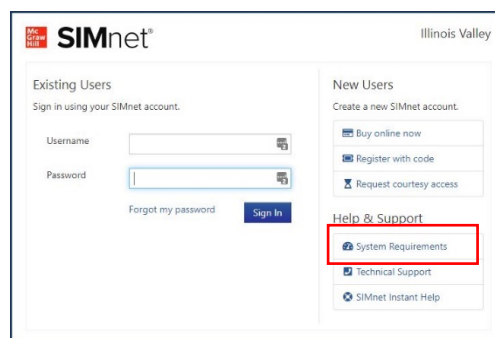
Mc Graw Hill SIMnet®

Illinois Valley

Existing Users

Sign in using your SIMnet account.

Username

Password

Forgot my password

Sign In

New Users

Create a new SIMnet account.

Buy online now

Register with code

Request courtesy access

Help & Support

System Requirements

Technical Support

SIMnet Instant Help